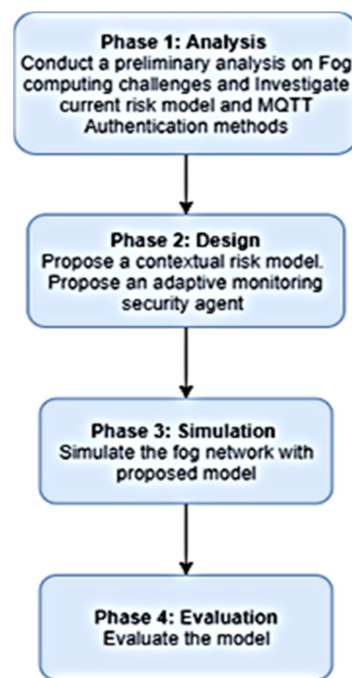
Phase 1: Analysis
Conduct a preliminary analysis on Fog computing challenges and Investigate current risk model and MQTT Authentication methods

Phase 2: Design
Propose a contextual risk model. Propose an adaptive monitoring security agent

Phase 3: Simulation
Simulate the fog network with proposed model

Phase 4: Evaluation
Evaluate the model